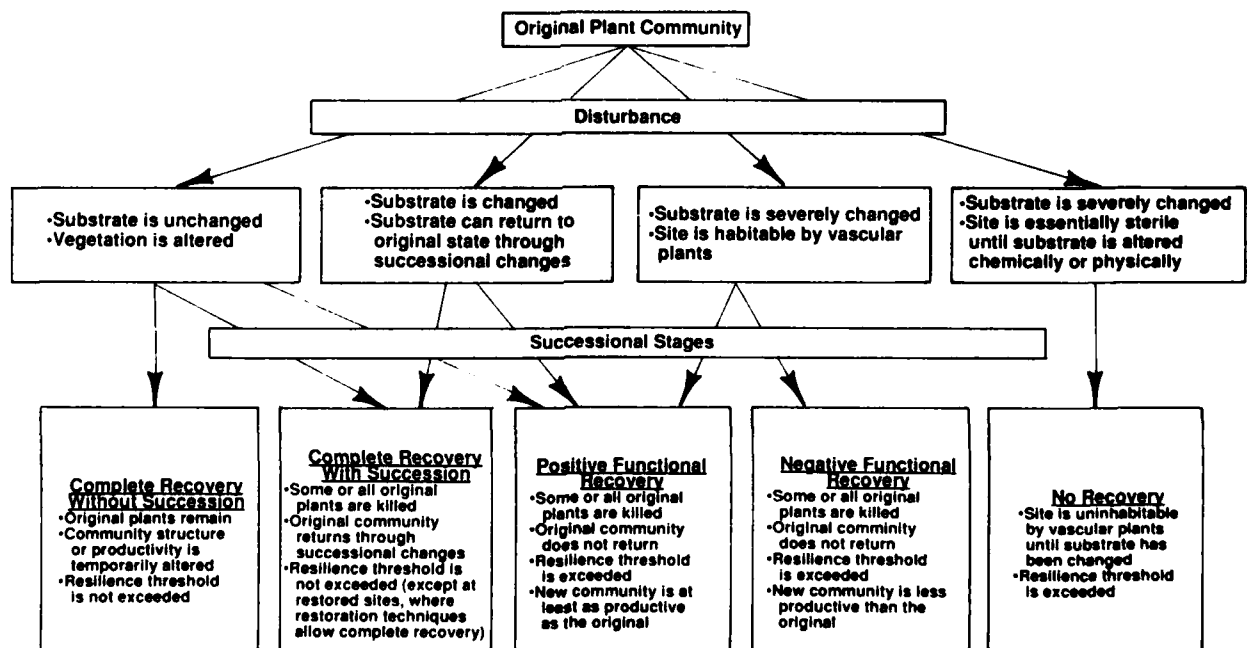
Original Plant Community

Disturbance

•Substrate is unchanged
•Vegetation is altered

•Substrate is changed
•Substrate can return to original state through successional changes

•Substrate is severely changed
•Site is habitable by vascular plants

•Substrate is severely changed
•Site is essentially sterile until substrate is altered chemically or physically

Successional Stages

Complete Recovery Without Succession
•Original plants remain
•Community structure or productivity is temporarily altered
•Resilience threshold is not exceeded

Complete Recovery With Succession
•Some or all original plants are killed
•Original community returns through successional changes
•Resilience threshold is not exceeded (except at restored sites, where restoration techniques allow complete recovery)

Positive Functional Recovery
•Some or all original plants are killed
•Original community does not return
•Resilience threshold is exceeded
•New community is at least as productive as the original

Negative Functional Recovery
•Some or all original plants are killed
•Original comminity does not return
•Resilience threshold is exceeded
•New community is less productive than the original

No Recovery
•Site is uninhabitable by vascular plants until substrate has been changed
•Resilience threshold is exceeded